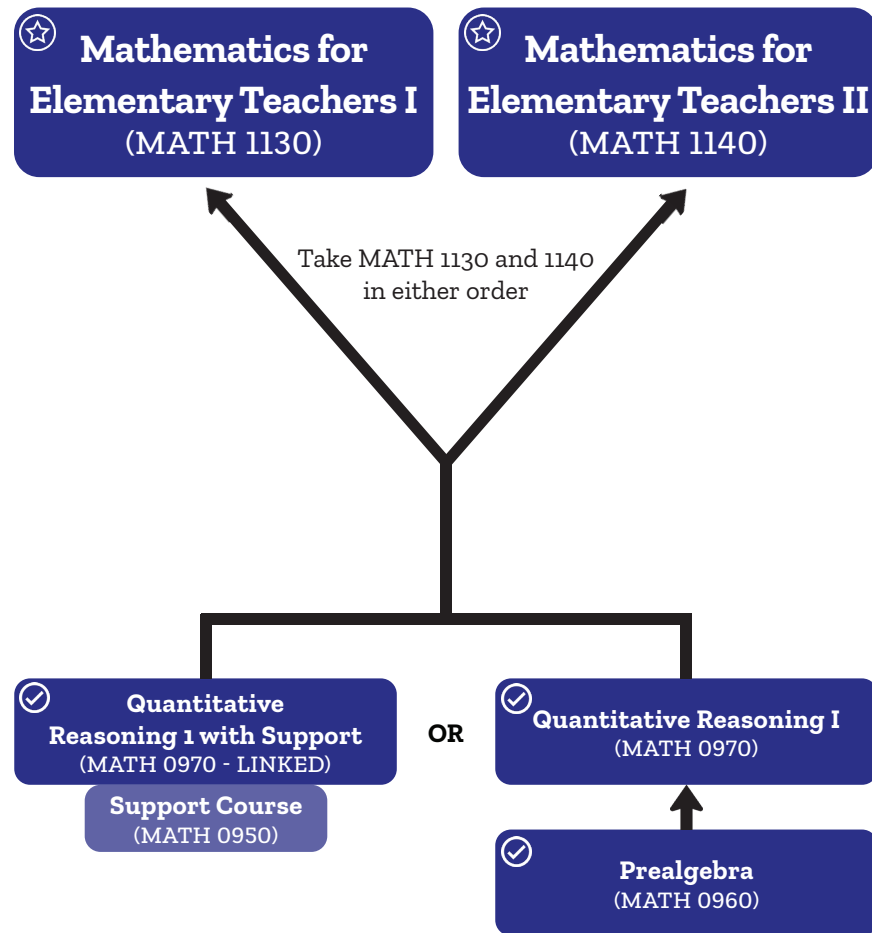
Mathematics for Elementary Teachers I
(MATH 1130)

Mathematics for Elementary Teachers II
(MATH 1140)

Take MATH 1130 and 1140 in either order

Quantitative Reasoning 1 with Support
(MATH 0970 - LINKED)

Support Course
(MATH 0950)

OR

Quantitative Reasoning I
(MATH 0970)

Prealgebra
(MATH 0960)